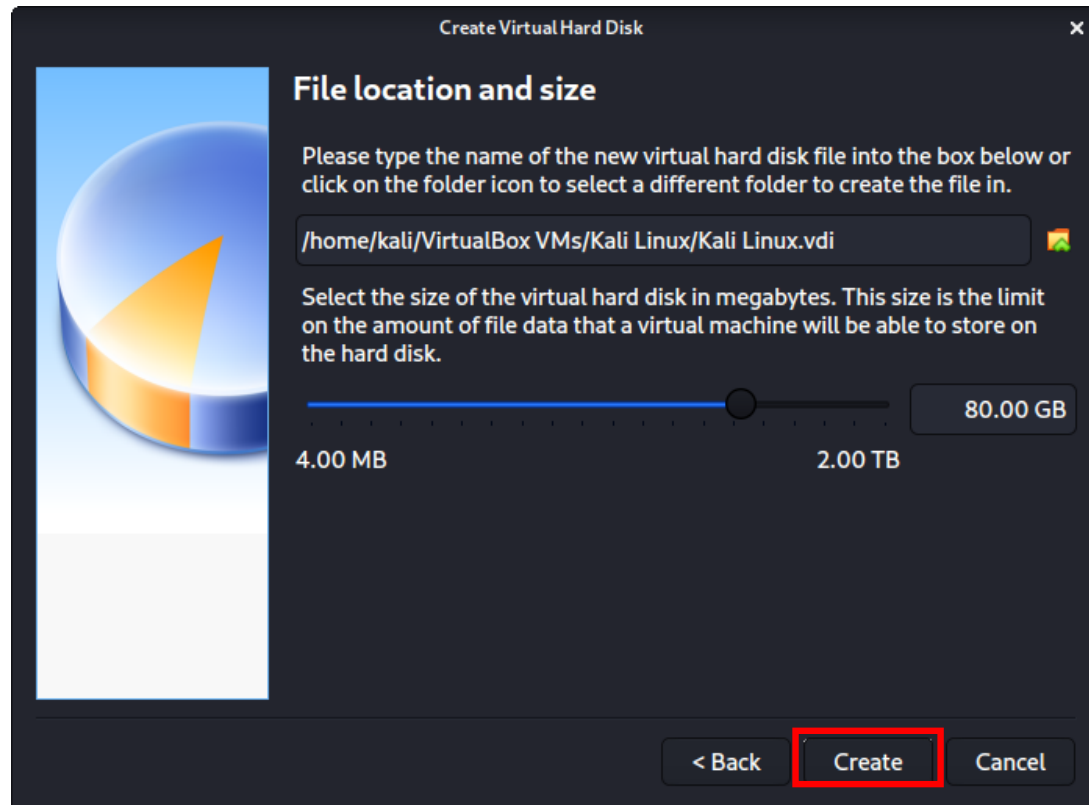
Create Virtual Hard Disk

×

File location and size

Please type the name of the new virtual hard disk file into the box below or click on the folder icon to select a different folder to create the file in.

/home/kali/VirtualBox VMs/Kali Linux/Kali Linux.vdi

Select the size of the virtual hard disk in megabytes. This size is the limit on the amount of file data that a virtual machine will be able to store on the hard disk.

80.00 GB

4.00 MB

2.00 TB

< Back

Create

Cancel